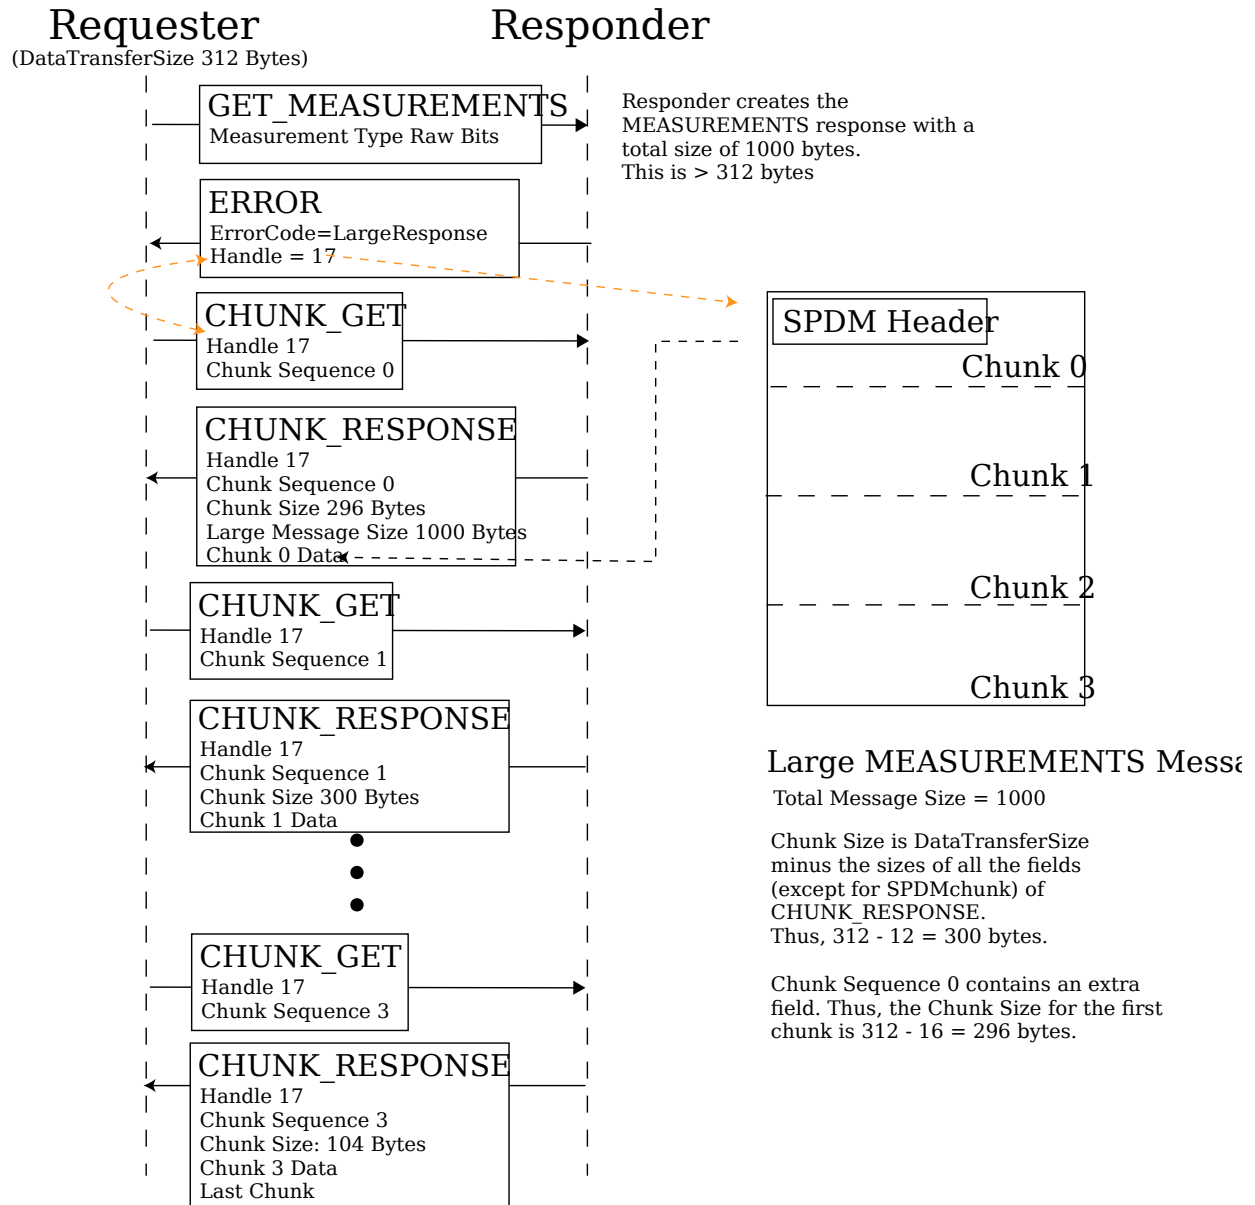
Requester
(DataTransferSize 312 Bytes)

Responder

GET_MEASUREMENTS
Measurement Type Raw Bits

Responder creates the MEASUREMENTS response with a total size of 1000 bytes. This is > 312 bytes

ERROR
ErrorCode=LargeResponse
Handle = 17

CHUNK_GET
Handle 17
Chunk Sequence 0

SPDM Header

Chunk 0

CHUNK_RESPONSE
Handle 17
Chunk Sequence 0
Chunk Size 296 Bytes
Large Message Size 1000 Bytes
Chunk 0 Data

Chunk 1

Chunk 2

CHUNK_GET
Handle 17
Chunk Sequence 1

Chunk 3

CHUNK_RESPONSE
Handle 17
Chunk Sequence 1
Chunk Size 300 Bytes
Chunk 1 Data

Large MEASUREMENTS Messa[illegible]
Total Message Size = 1000

Chunk Size is DataTransferSize minus the sizes of all the fields (except for SPDMchunk) of CHUNK_RESPONSE.
Thus, 312 - 12 = 300 bytes.

Chunk Sequence 0 contains an extra field. Thus, the Chunk Size for the first chunk is 312 - 16 = 296 bytes.

CHUNK_GET
Handle 17
Chunk Sequence 3

CHUNK_RESPONSE
Handle 17
Chunk Sequence 3
Chunk Size: 104 Bytes
Chunk 3 Data
Last Chunk